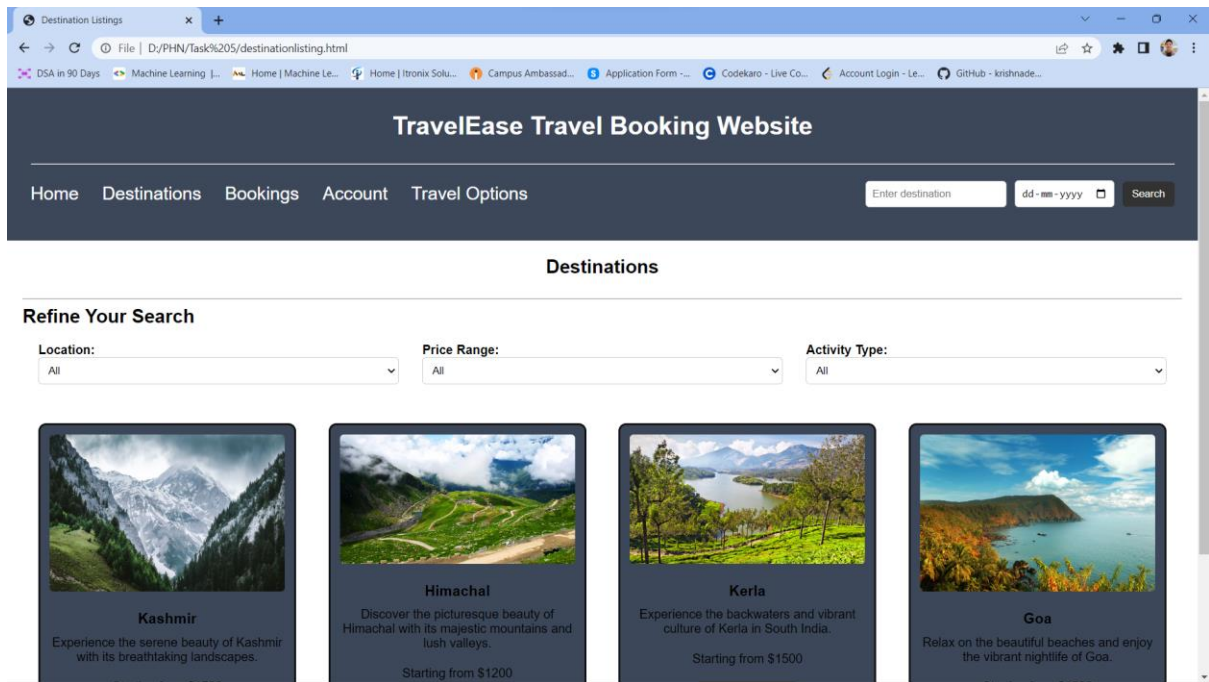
Destination Listings

File | D:/PHN/Task%205/destinationlisting.html

DSA in 90 Days | Machine Learning |... | Home | Machine Le... | Home | Itronix Solu... | Campus Ambassad... | Application Form -... | Codekaro - Live Co... | Account Login - Le... | GitHub - krishnade...

TravelEase Travel Booking Website

Home Destinations Bookings Account Travel Options

Enter destination dd-mm-yyyy Search

Destinations

Refine Your Search

Location:
All

Price Range:
All

Activity Type:
All

Kashmir

Experience the serene beauty of Kashmir with its breathtaking landscapes.

Himachal

Discover the picturesque beauty of Himachal with its majestic mountains and lush valleys.

Starting from $1200

Kerla

Experience the backwaters and vibrant culture of Kerla in South India.

Starting from $1500

Goa

Relax on the beautiful beaches and enjoy the vibrant nightlife of Goa.